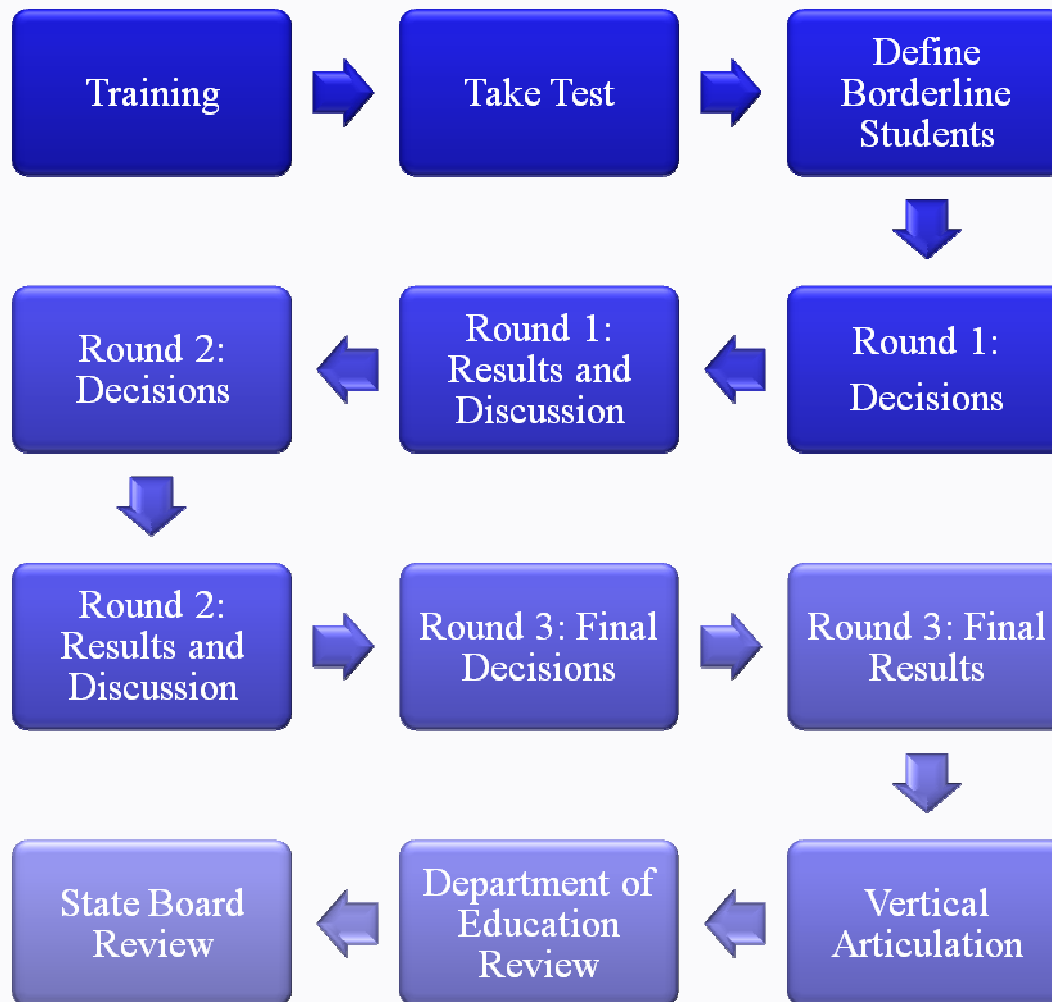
Training

Take Test

Define Borderline Students

Round 1: Decisions

Round 1: Results and Discussion

Round 2: Decisions

Round 2: Results and Discussion

Round 3: Final Decisions

Round 3: Final Results

Vertical Articulation

Department of Education Review

State Board Review